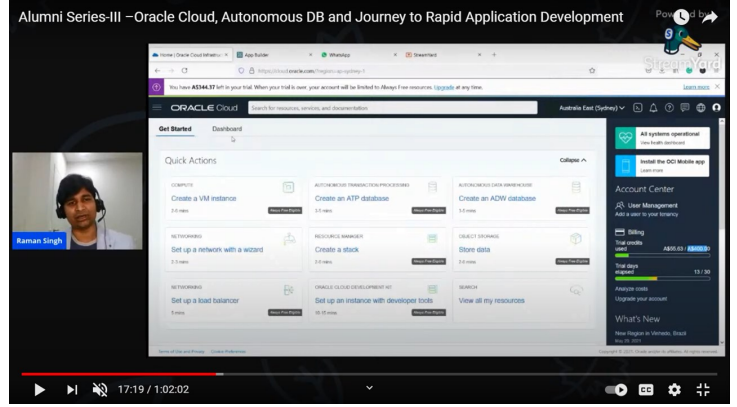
Alumni Series-III –Oracle Cloud, Autonomous DB and Journey to Rapid Application Development

Powered by StreamYard

Home | Oracle Cloud Infrastructure
App Builder
WhatsApp
StreamYard

https://cloud.oracle.com/?region=ap-sydney-1

You have A$344.37 left in your trial. When your trial is over, your account will be limited to Always Free resources. Upgrade at any time.
Learn more

ORACLE Cloud
Search for resources, services, and documentation
Australia East (Sydney)

Get Started
Dashboard

Quick Actions
Collapse

COMPUTE
Create a VM instance
2-6 mins
Always Free Eligible

AUTONOMOUS TRANSACTION PROCESSING
Create an ATP database
3-5 mins
Always Free Eligible

AUTONOMOUS DATA WAREHOUSE
Create an ADW database
3-5 mins
Always Free Eligible

NETWORKING
Set up a network with a wizard
2-3 mins

RESOURCE MANAGER
Create a stack
2-5 mins
Always Free Eligible

OBJECT STORAGE
Store data
2-6 mins
Always Free Eligible

NETWORKING
Set up a load balancer
5 mins
Always Free Eligible

ORACLE CLOUD DEVELOPMENT KIT
Set up an instance with developer tools
10-15 mins
Always Free Eligible

SEARCH
View all my resources

All systems operational
View health dashboard

Install the OCI Mobile app
Learn more

Account Center
User Management
Add a user to your tenancy

Billing
Trial credits used
A$55.63 / A$400.00

Trial days elapsed
13 / 30

Analyze costs
Upgrade your account

What's New
New Region in Vinhedo, Brazil

Raman Singh

17:19 / 1:02:02